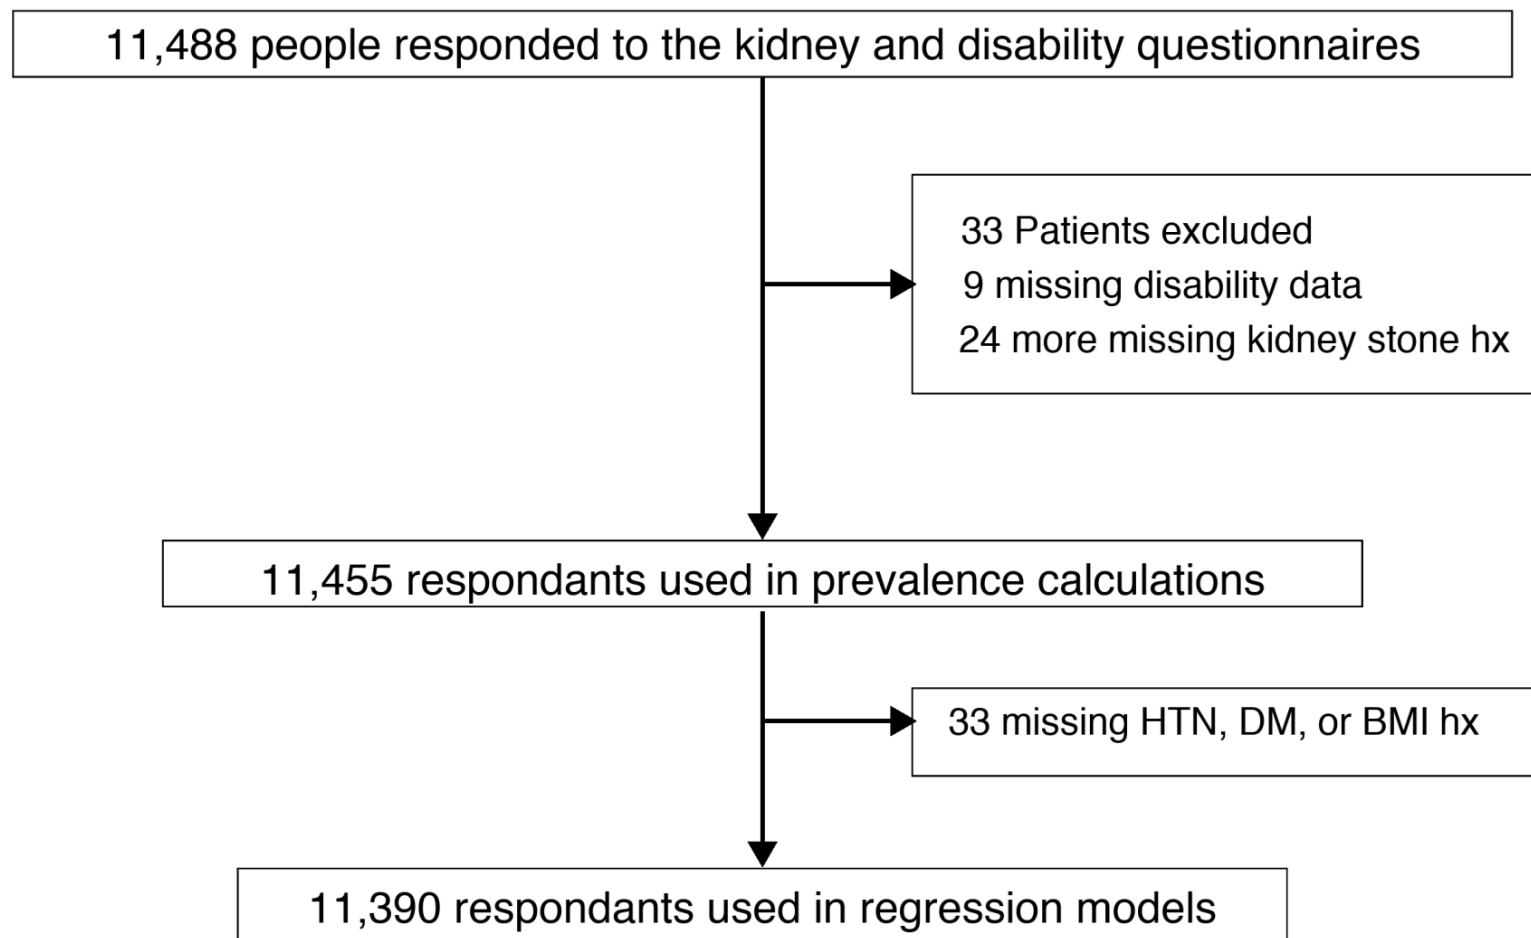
11,488 people responded to the kidney and disability questionnaires

33 Patients excluded
9 missing disability data
24 more missing kidney stone hx

11,455 respondants used in prevalence calculations

33 missing HTN, DM, or BMI hx

11,390 respondants used in regression models